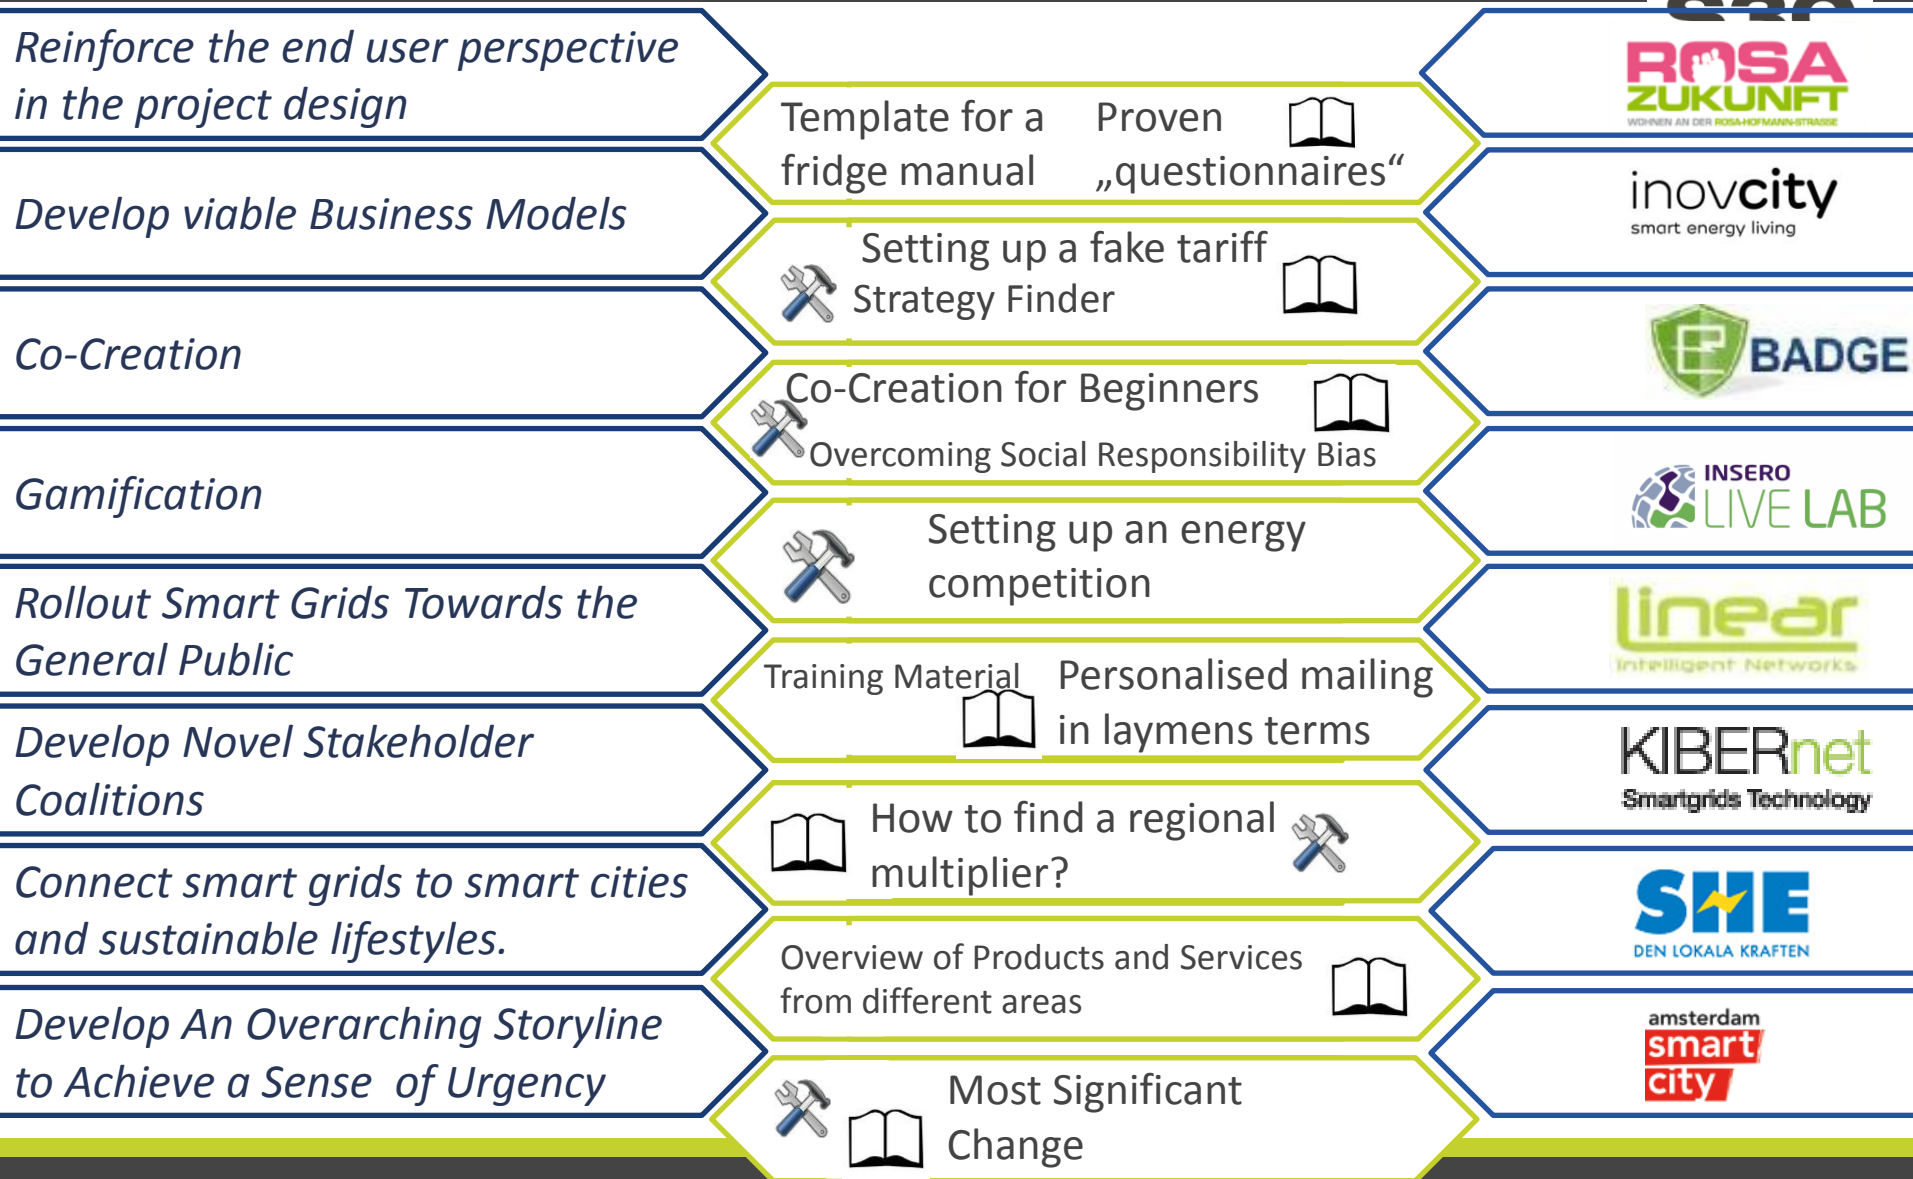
Reinforce the end user perspective in the project design

Template for a fridge manual

Proven „questionnaires“

ROSA ZUKUNFT
WOHNEN AN DER ROSA-HOFMANN-STRASSE

Develop viable Business Models

Setting up a fake tariff
Strategy Finder

inovcity
smart energy living

Co-Creation

Co-Creation for Beginners
Overcoming Social Responsibility Bias

BADGE

Gamification

Setting up an energy competition

INSERO
LIVE LAB

Rollout Smart Grids Towards the General Public

Training Material

Personalised mailing in laymens terms

linear
Intelligent Networks

Develop Novel Stakeholder Coalitions

How to find a regional multiplier?

KIBERnet
Smartgrids Technology

Connect smart grids to smart cities and sustainable lifestyles.

Overview of Products and Services from different areas

SHE
DEN LOKALA KRAFTEN

Develop An Overarching Storyline to Achieve a Sense of Urgency

Most Significant Change

amsterdam
smart
city